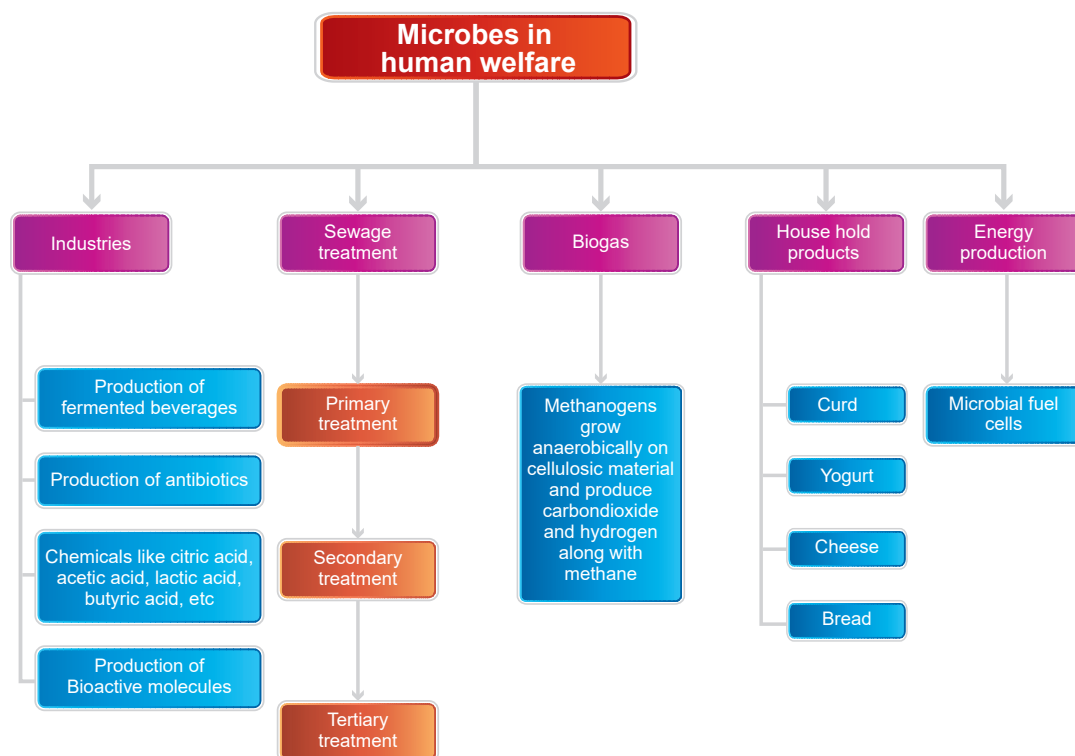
Microbes in human welfare

Industries

Sewage treatment

Biogas

House hold products

Energy production

Production of fermented beverages

Production of antibiotics

Chemicals like citric acid, acetic acid, lactic acid, butyric acid, etc

Production of Bioactive molecules

Primary treatment

Secondary treatment

Tertiary treatment

Methanogens grow anaerobically on cellulosic material and produce carbondioxide and hydrogen along with methane

Curd

Yogurt

Cheese

Bread

Microbial fuel cells